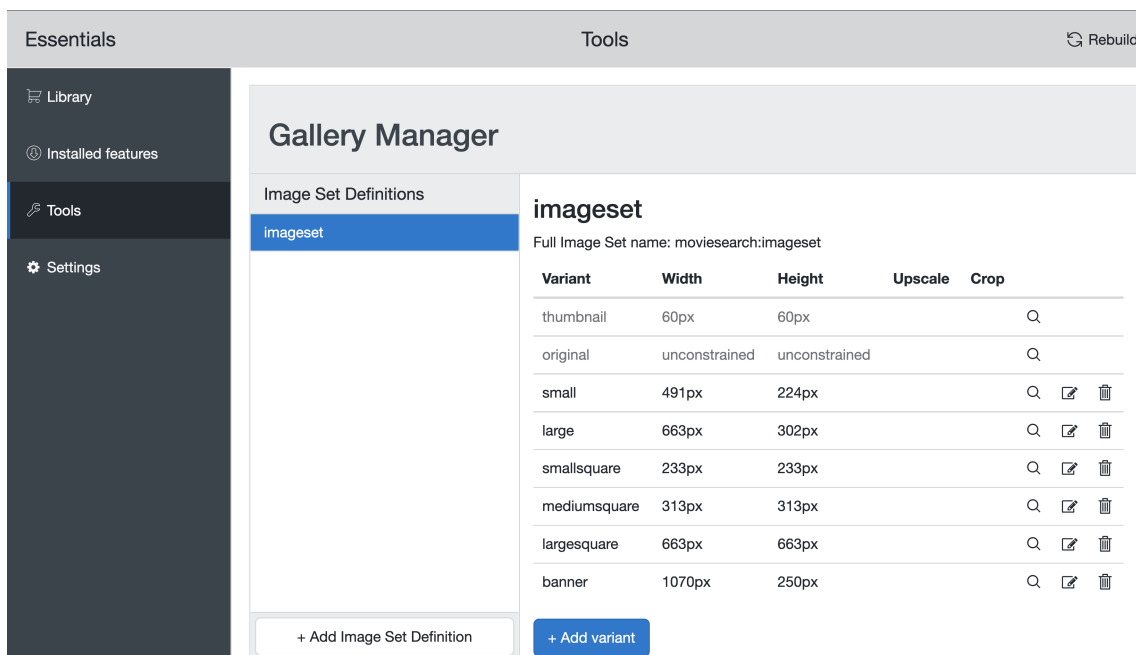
Essentials

Tools

Rebuil

Library

Installed features

Tools

Settings

Gallery Manager

Image Set Definitions

imageset

+ Add Image Set Definition

imageset

Full Image Set name: moviesearch:imageset

| Variant | Width | Height | Upscale | Crop |
|---|---|---|---|---|
| thumbnail | 60px | 60px | | |
| original | unconstrained | unconstrained | | |
| small | 491px | 224px | | |
| large | 663px | 302px | | |
| smallsquare | 233px | 233px | | |
| mediumsquare | 313px | 313px | | |
| largesquare | 663px | 663px | | |
| banner | 1070px | 250px | | |

+ Add variant